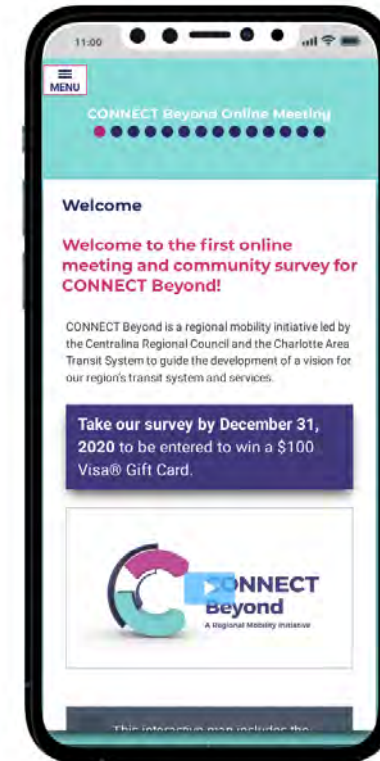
11:00

MENU

CONNECT Beyond Online Meeting

Welcome

Welcome to the first online meeting and community survey for CONNECT Beyond!

CONNECT Beyond is a regional mobility initiative led by the Centralina Regional Council and the Charlotte Area Transit System to guide the development of a vision for our region's transit system and services.

Take our survey by December 31, 2020 to be entered to win a $100 Visa® Gift Card.

CONNECT Beyond
A Regional Mobility Initiative

This interactive map includes the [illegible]